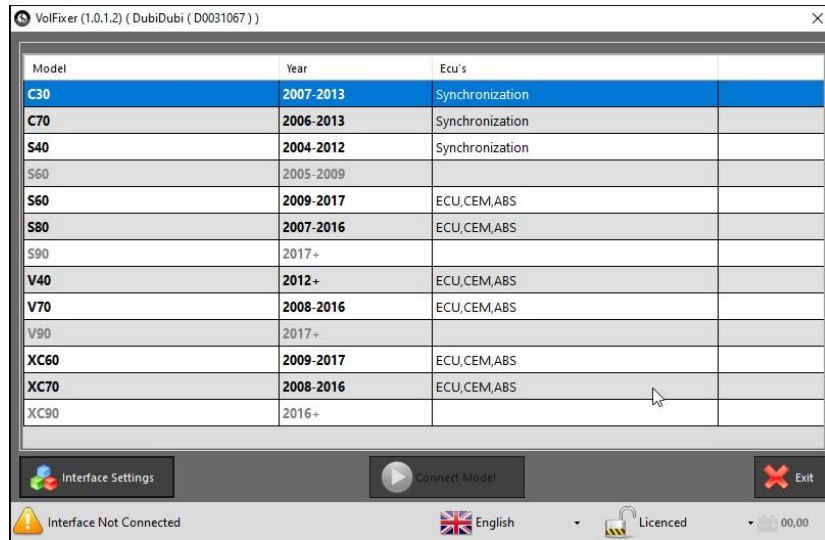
VolFixer (1.0.1.2) ( DubiDubi ( D0031067 ) )

| Model | Year | Ecu's | |
|---|---|---|---|
| C30 | 2007-2013 | Synchronization | |
| C70 | 2006-2013 | Synchronization | |
| S40 | 2004-2012 | Synchronization | |
| S60 | 2005-2009 | | |
| S60 | 2009-2017 | ECU,CEM,ABS | |
| S80 | 2007-2016 | ECU,CEM,ABS | |
| S90 | 2017+ | | |
| V40 | 2012+ | ECU,CEM,ABS | |
| V70 | 2008-2016 | ECU,CEM,ABS | |
| V90 | 2017+ | | |
| XC60 | 2009-2017 | ECU,CEM,ABS | |
| XC70 | 2008-2016 | ECU,CEM,ABS | |
| XC90 | 2016+ | | |

Interface Settings
Connect Model
Exit

Interface Not Connected
English
Licenced
00,00